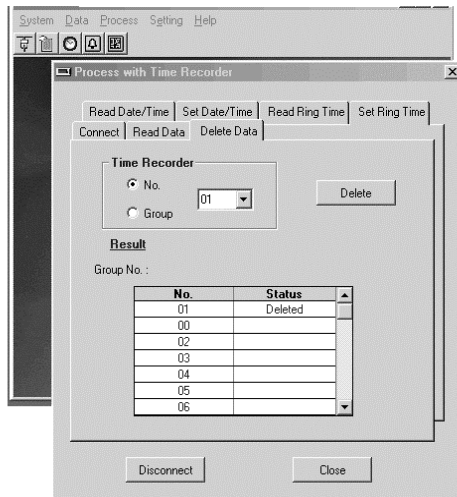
System Data Process Setting Help

Process with Time Recorder

Read Date/Time | Set Date/Time | Read Ring Time | Set Ring Time
Connect | Read Data | Delete Data

Time Recorder
No.
Group
01

Delete

Result

Group No. :

| No. | Status |
|---|---|
| 01 | Deleted |
| 00 | |
| 02 | |
| 03 | |
| 04 | |
| 05 | |
| 06 | |

Disconnect

Close